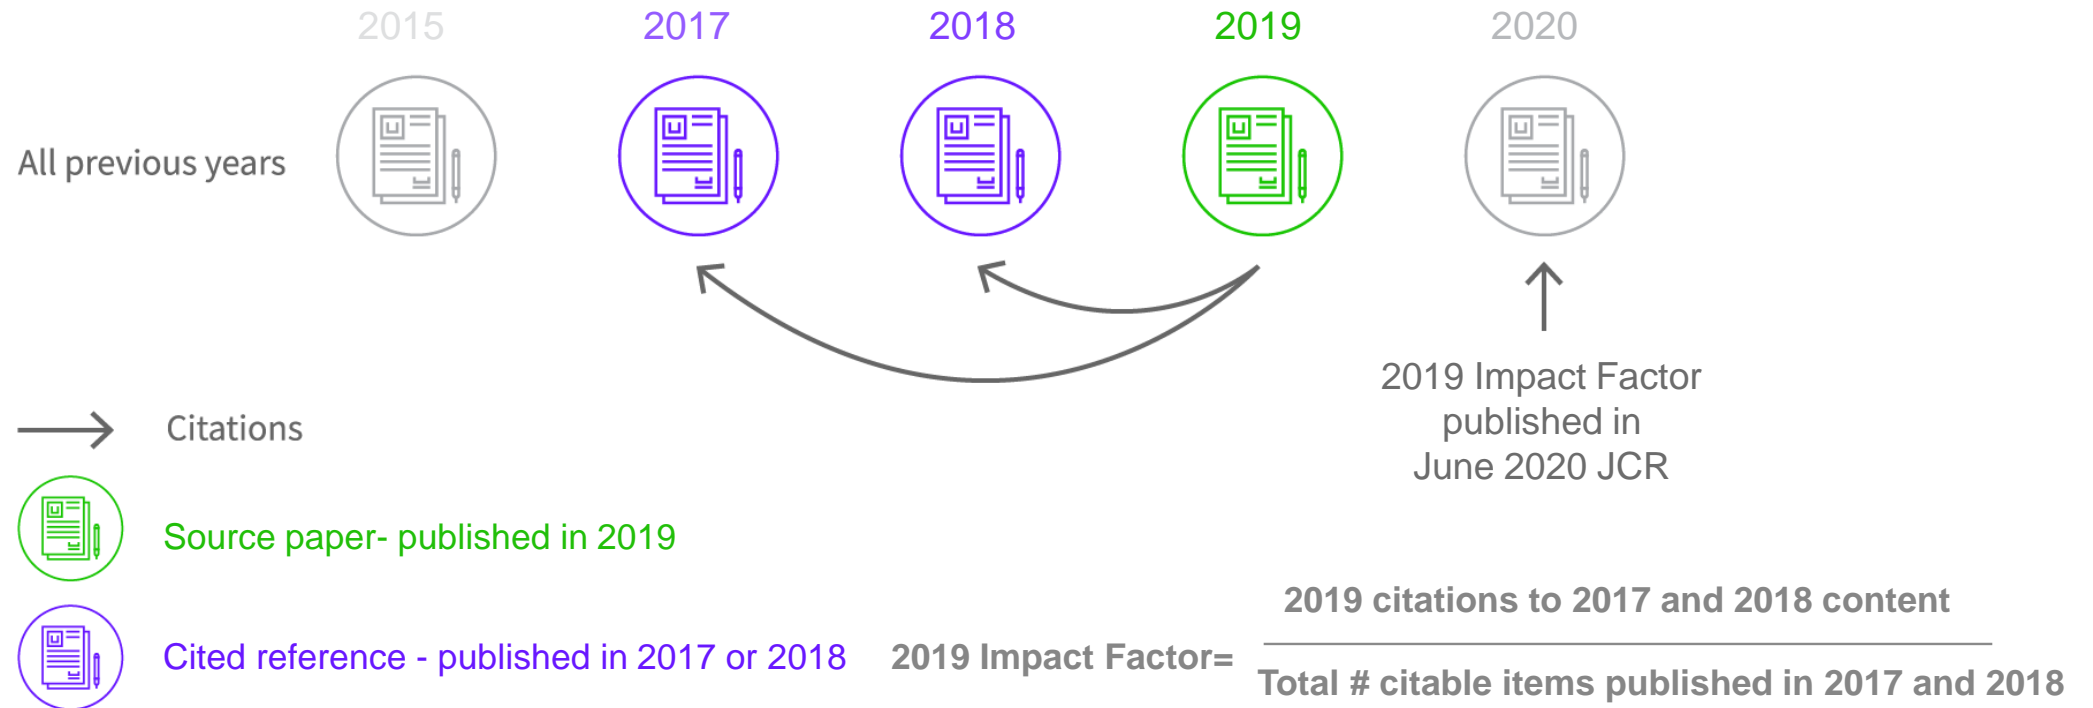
2015 2017 2018 2019 2020

All previous years

2019 Impact Factor published in June 2020 JCR

Citations

Source paper- published in 2019

Cited reference - published in 2017 or 2018

2019 Impact Factor= $\frac{\text{2019 citations to 2017 and 2018 content}}{\text{Total \# citable items published in 2017 and 2018}}$